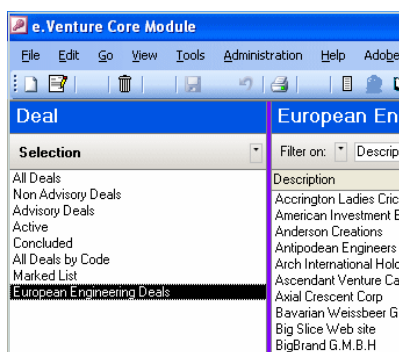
e.Venture Core Module

File Edit Go View Tools Administration Help Adob

Deal

Selection

All Deals
Non Advisory Deals
Advisory Deals
Active
Concluded
All Deals by Code
Marked List
European Engineering Deals

European En

Filter on: Descrip

Description
Accrington Ladies Cric
American Investment B
Anderson Creations
Antipodean Engineers
Arch International Hold
Ascendant Venture Ca
Axial Crescent Corp
Bavarian Weissbeer G
Big Slice Web site
BigBrand G.M.B.H